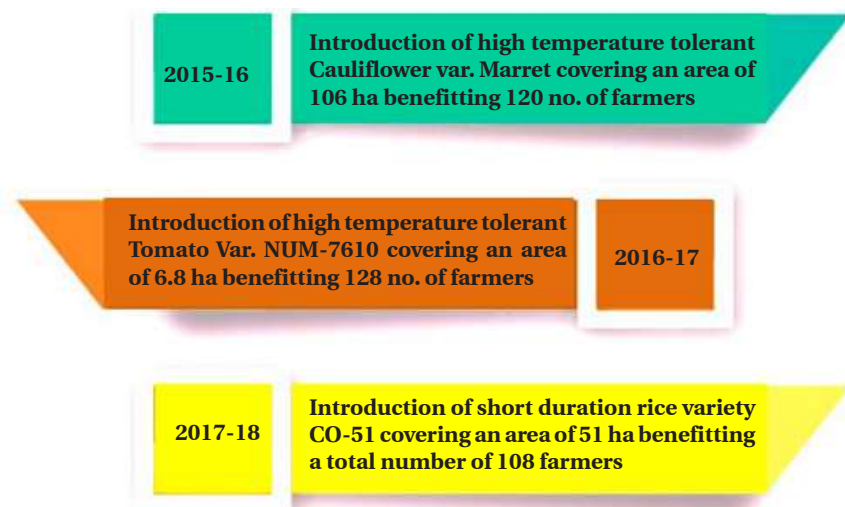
2015-16

Introduction of high temperature tolerant Cauliflower var. Marret covering an area of 106 ha benefitting 120 no. of farmers

Introduction of high temperature tolerant Tomato Var. NUM-7610 covering an area of 6.8 ha benefitting 128 no. of farmers

2016-17

2017-18

Introduction of short duration rice variety CO-51 covering an area of 51 ha benefitting a total number of 108 farmers